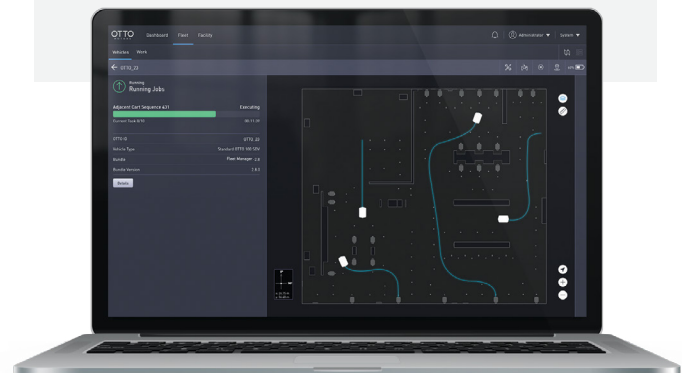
OTTO
Dashboard Fleet Facility
Administrator System
Vehicles Work
OTTO_22
Running
Running Jobs
Adjacent Cart Sequence 421 Executing
Payload Task ETA 00:11:30
OTTO ID OTTO_22
Vehicle Type Standard OTTO 100 SDV
Bundle Fleet Manager 2.8
Bundle Version 2.8.0
Details
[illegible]